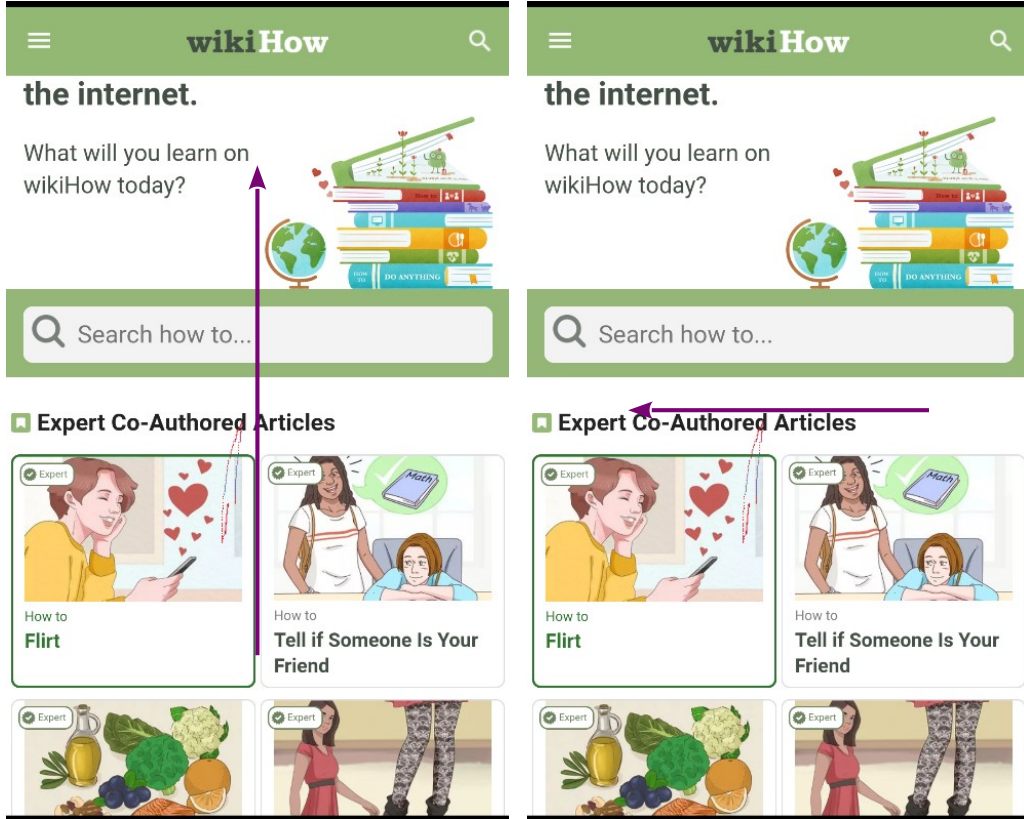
wikiHow

the internet.

What will you learn on wikiHow today?

How to
DO ANYTHING

Search how to...

Expert Co-Authored Articles

Expert

How to
Flirt

Expert

Math

How to
Tell if Someone Is Your Friend

Expert

Expert

wikiHow

the internet.

What will you learn on wikiHow today?

How to
DO ANYTHING

Search how to...

Expert Co-Authored Articles

Expert

How to
Flirt

Expert

Math

How to
Tell if Someone Is Your Friend

Expert

Expert